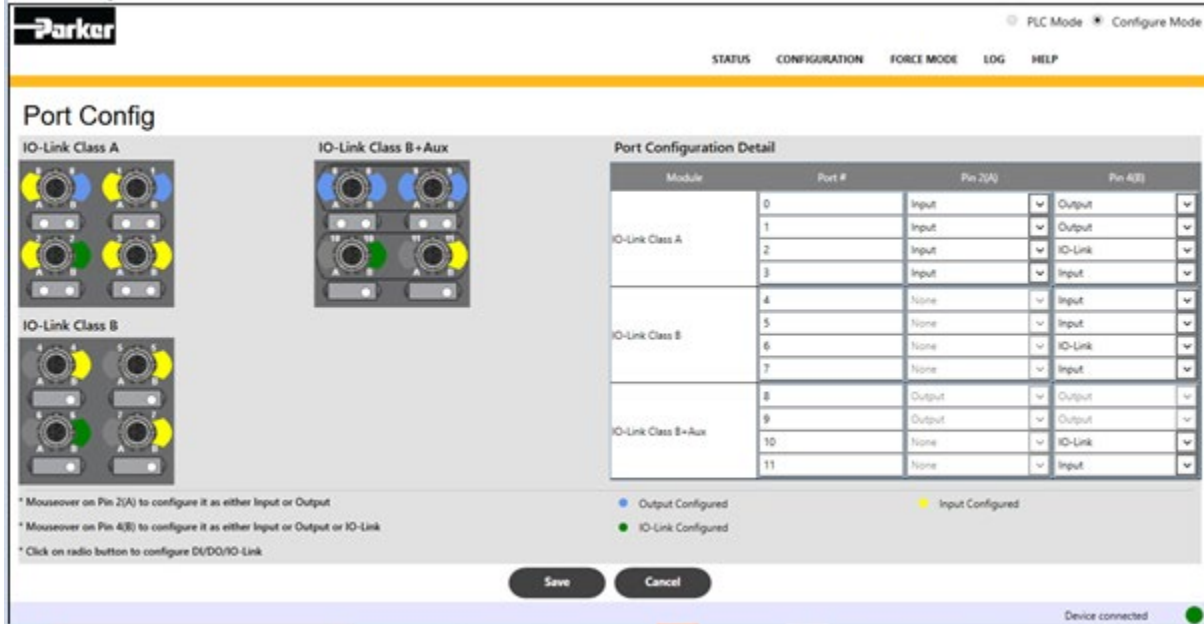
Parker

PLC Mode Configure Mode

STATUS CONFIGURATION FORCE MODE LOG HELP

Port Config

IO-Link Class A

IO-Link Class B+Aux

IO-Link Class B

Port Configuration Detail

| Module | Port # | Pin 2(A) | Pin 4(B) |
|---|---|---|---|
| IO-Link Class A | 0 | Input | Output |
| | 1 | Input | Output |
| | 2 | Input | IO-Link |
| | 3 | Input | Input |
| IO-Link Class B | 4 | None | Input |
| | 5 | None | Input |
| | 6 | None | IO-Link |
| | 7 | None | Input |
| IO-Link Class B+Aux | 8 | Output | Output |
| | 9 | Output | Output |
| | 10 | None | IO-Link |
| | 11 | None | Input |

* Mouseover on Pin 2(A) to configure it as either Input or Output

* Mouseover on Pin 4(B) to configure it as either Input or Output or IO-Link

* Click on radio button to configure DI/DO/IO-Link

Output Configured

Input Configured

IO-Link Configured

Save Cancel

Device connected